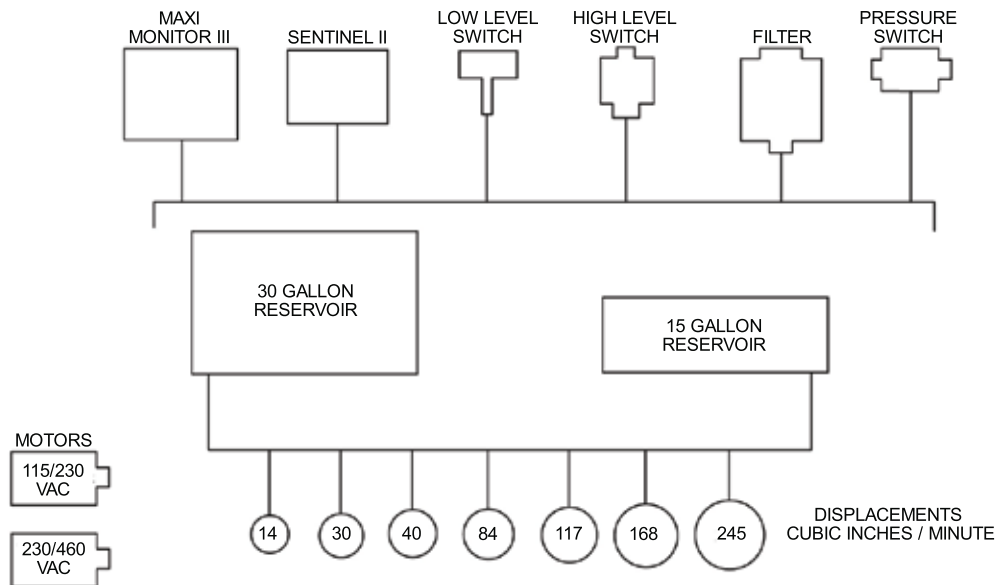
MAXI MONITOR III

SENTINEL II

LOW LEVEL SWITCH

HIGH LEVEL SWITCH

FILTER

PRESSURE SWITCH

30 GALLON RESERVOIR

15 GALLON RESERVOIR

MOTORS

115/230 VAC

230/460 VAC

14

30

40

84

117

168

245

DISPLACEMENTS CUBIC INCHES / MINUTE